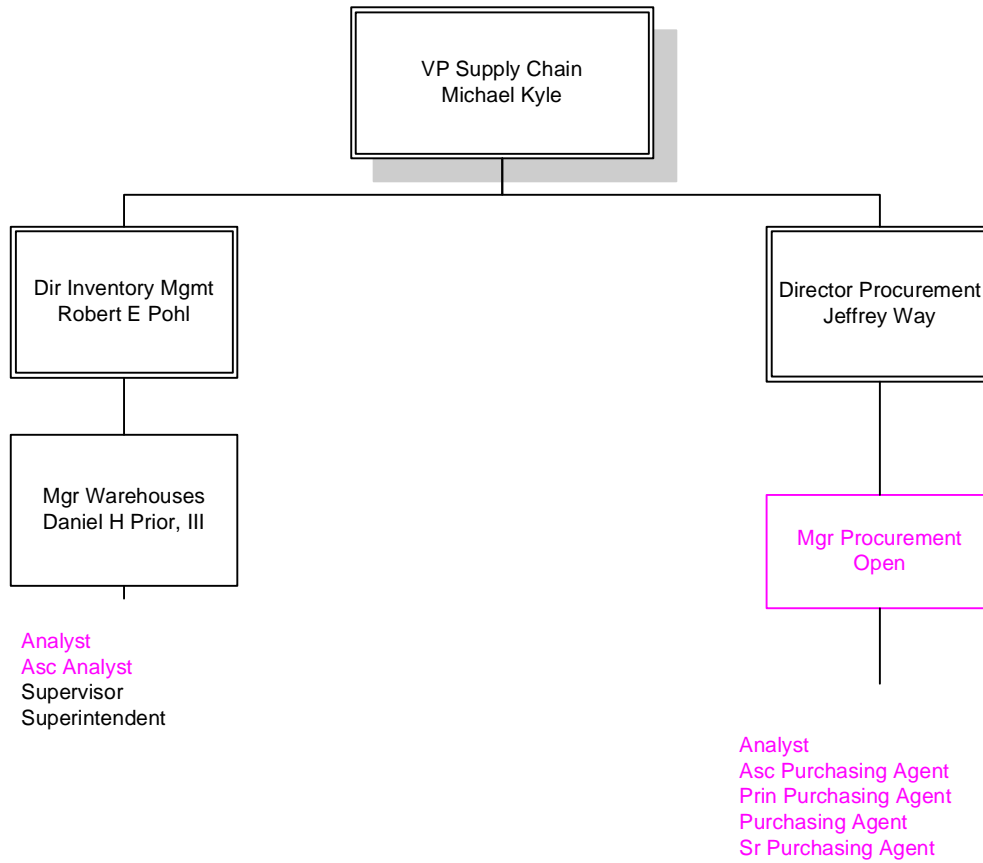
VP Supply Chain
Michael Kyle

Dir Inventory Mgmt
Robert E Pohl

Mgr Warehouses
Daniel H Prior, III

Analyst
Asc Analyst
Supervisor
Superintendent

Director Procurement
Jeffrey Way

Mgr Procurement
Open

Analyst
Asc Purchasing Agent
Prin Purchasing Agent
Purchasing Agent
Sr Purchasing Agent